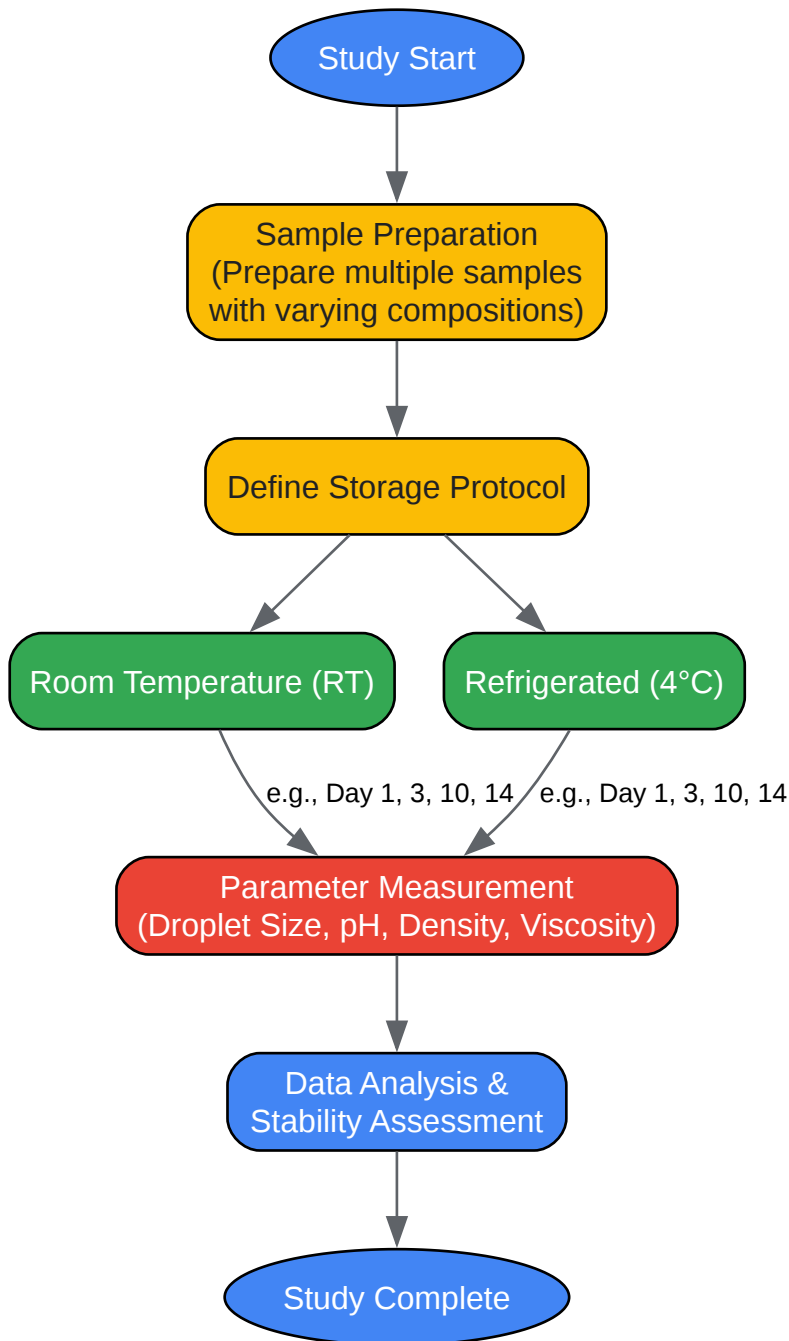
Study Start

Sample Preparation
(Prepare multiple samples with varying compositions)

Define Storage Protocol

Room Temperature (RT)

Refrigerated (4°C)

e.g., Day 1, 3, 10, 14

e.g., Day 1, 3, 10, 14

Parameter Measurement
(Droplet Size, pH, Density, Viscosity)

Data Analysis &
Stability Assessment

Study Complete